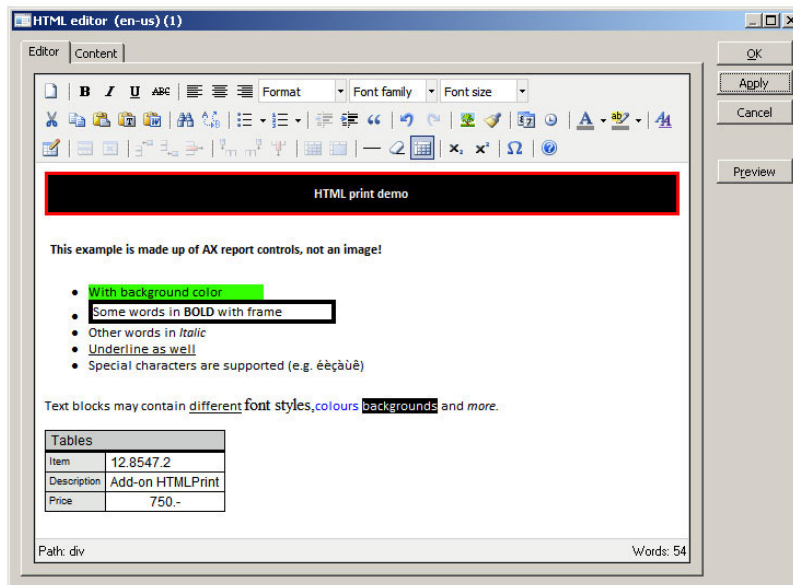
HTML editor (en-us) (1)

Editor | Content

OK
Apply
Cancel
Preview

B I U ABC Format Font family Font size

x₂ x² Ω

HTML print demo

This example is made up of AX report controls, not an image!

- With background color
- Some words in **BOLD** with frame
- Other words in *Italic*
- Underline as well
- Special characters are supported (e.g. èèçàùê)

Text blocks may contain different font styles,colours backgrounds and *more*.

| Tables | |
|---|---|
| Item | 12.8547.2 |
| Description | Add-on HTMLPrint |
| Price | 750.- |

Path: div

Words: 54